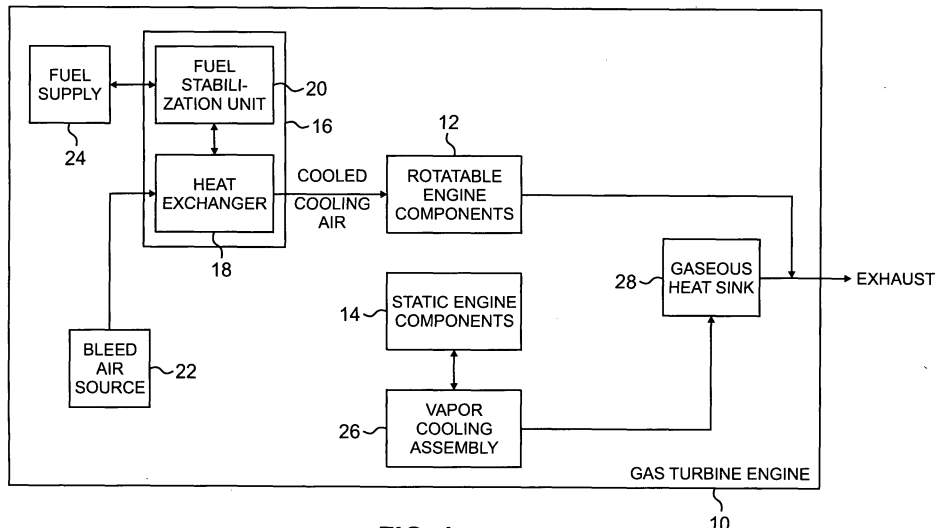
FUEL SUPPLY

24

FUEL STABILIZATION UNIT

20

16

HEAT EXCHANGER

18

COOLED COOLING AIR

12

ROTATABLE ENGINE COMPONENTS

28

GASEOUS HEAT SINK

EXHAUST

14

STATIC ENGINE COMPONENTS

BLEED AIR SOURCE

22

26

VAPOR COOLING ASSEMBLY

GAS TURBINE ENGINE

10

FIG. 1